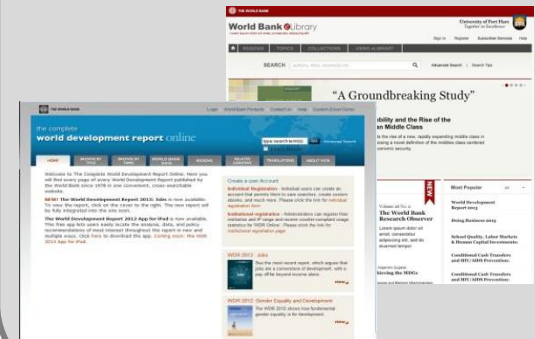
THE WORLD BANK

World Bank eLibrary

University of Fort Hare
Together in Excellence

Sign In Register Subscriber Services Help

BROWSE TOPICS COLLECTIONS VIEW LIBRARY

SEARCH

Advanced Search | Search Tips

"A Groundbreaking Study"

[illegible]ability and the Rise of the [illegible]an Middle Class

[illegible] the rise of a new, rapidly expanding middle class in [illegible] a novel definition of the middle class centered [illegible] economic security.

THE WORLD BANK

Login World Bank Products Contact Us Help Custom Email Center

the complete
world development report online

type search term(s) Go Advanced Search

HOME BROWSE BY TITLE BROWSE BY TOPIC WORLD BANK DATA INDICATORS RELATED CONTENT TRANSLATIONS ABOUT WDR

Welcome to The Complete World Development Report Online. Here you will find every page of every World Development Report published by the World Bank since 1978 in one convenient, cross-searchable website.

NEW! The World Development Report 2013: Jobs is now available. To view the report, click on the cover to the right. This new report will be fully integrated into the site soon.

The World Development Report 2012 App for iPad is now available. This free app lets users easily locate the analysis, data, and policy recommendations of most interest throughout the report in new and multiple ways. Click here to download the app. Coming soon: the WDR 2014 App for iPad.

Create a User Account

Individual Registration - Individual users can create an account that permits them to save searches, create custom alerts, and more. Please click the link for individual registration form

Institutional registration - Administrators can register their institution and IP range and receive usage statistics for WDR Online. Please click the link for institutional registration page

WDR 2013: Jobs
This is the most recent report, which argues that jobs are a cornerstone of development, with a payoff far beyond income alone.

WDR 2012: Gender Equality and Development
The WDR 2012 shows how fundamental gender equality is for development.

NEW

Videos at the e
The World Bank Research Observer
Lorem ipsum dolor sit amet, consectetur adipiscing elit, sed do eiusmod tempor

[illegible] Support
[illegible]eving the MDGs

Most Popular

World Development Report 2013
Doing Business 2013
School Quality, Labor Markets & Human Capital Investments
Conditional Cash Transfers and HIV/AIDS Prevention
Conditional Cash Transfers and HIV/AIDS Prevention